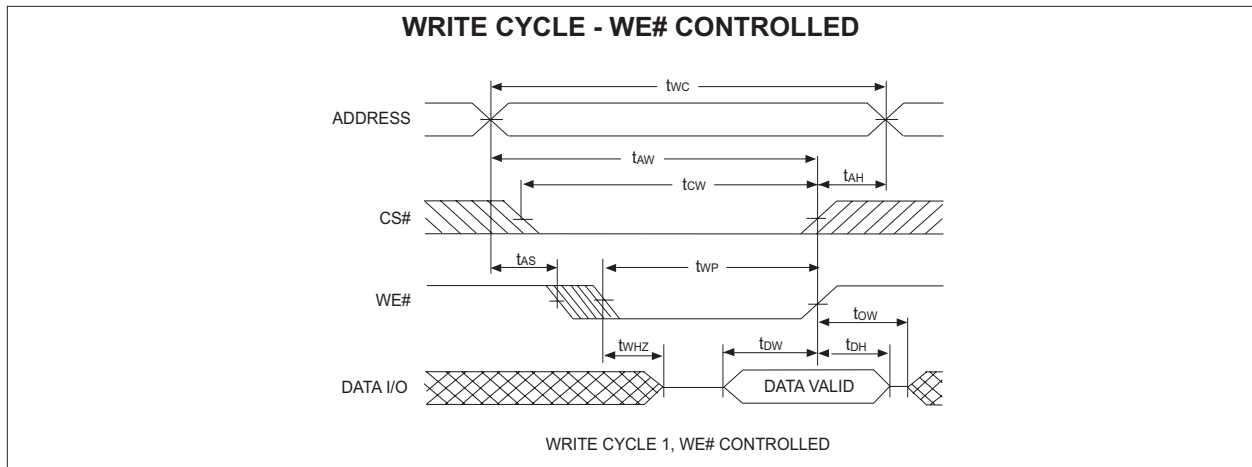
WRITE CYCLE - WE# CONTROLLED

$t_{WC}$

ADDRESS

$t_{AW}$

$t_{CW}$

$t_{AH}$

CS#

$t_{AS}$

$t_{WP}$

WE#

$t_{OW}$

$t_{WHZ}$

$t_{DW}$

$t_{DH}$

DATA I/O

DATA VALID

WRITE CYCLE 1, WE# CONTROLLED